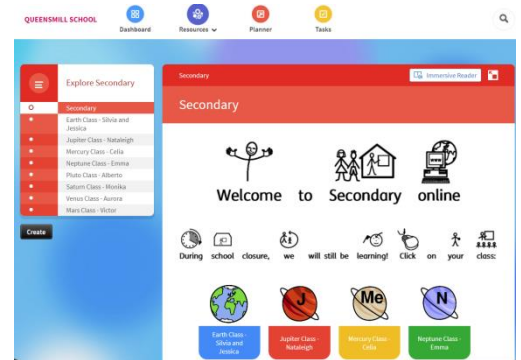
QUEENSMILL SCHOOL

Dashboard

Resources

Planner

Tasks

Explore Secondary

Secondary

Earth Class - Silvia and Jessica

Jupiter Class - Nataleigh

Mercury Class - Celia

Neptune Class - Emma

Pluto Class - Alberto

Saturn Class - Monika

Venus Class - Aurora

Mars Class - Victor

Create

Secondary

Immersive Reader

Secondary

Welcome to Secondary online

During school closure, we will still be learning! Click on your class:

J

Me

N

Earth Class - Silvia and Jessica

Jupiter Class - Nataleigh

Mercury Class - Celia

Neptune Class - Emma